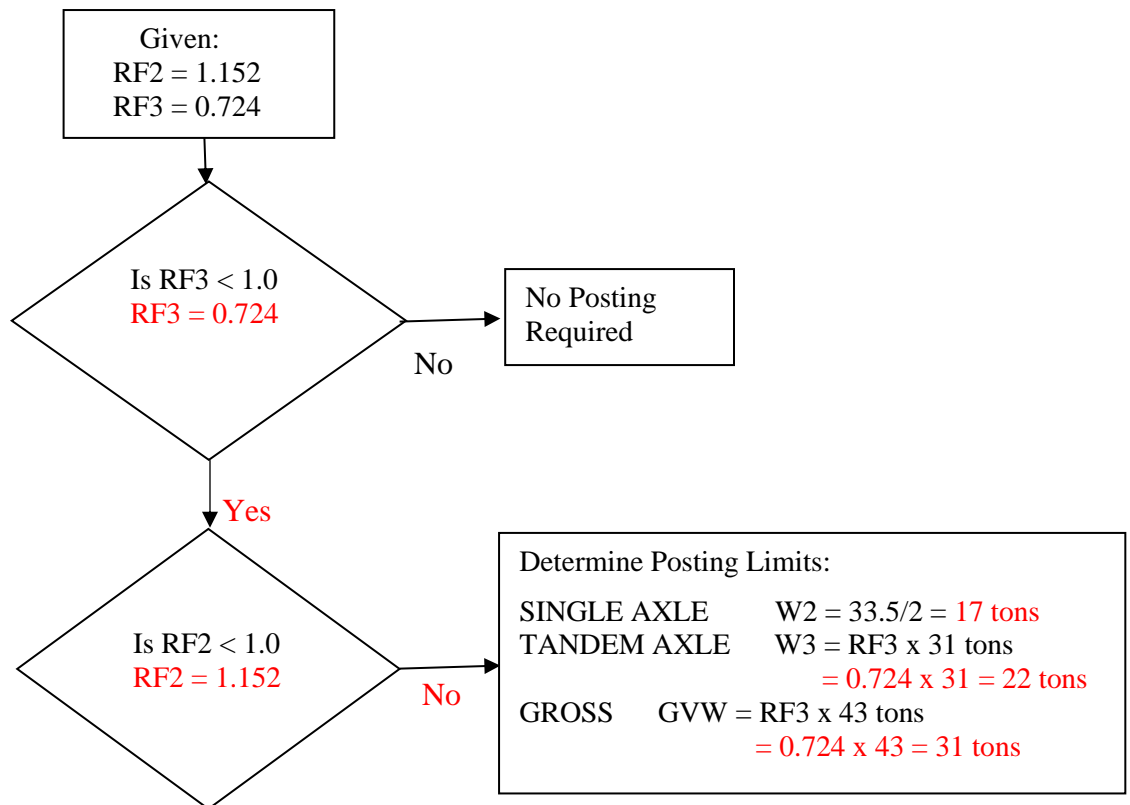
Given:
RF2 = 1.152
RF3 = 0.724

Is RF3 < 1.0
RF3 = 0.724

No

No Posting Required

Yes

Is RF2 < 1.0
RF2 = 1.152

No

Determine Posting Limits:

SINGLE AXLE W2 = 33.5/2 = 17 tons
TANDEM AXLE W3 = RF3 x 31 tons
= 0.724 x 31 = 22 tons
GROSS GVW = RF3 x 43 tons
= 0.724 x 43 = 31 tons